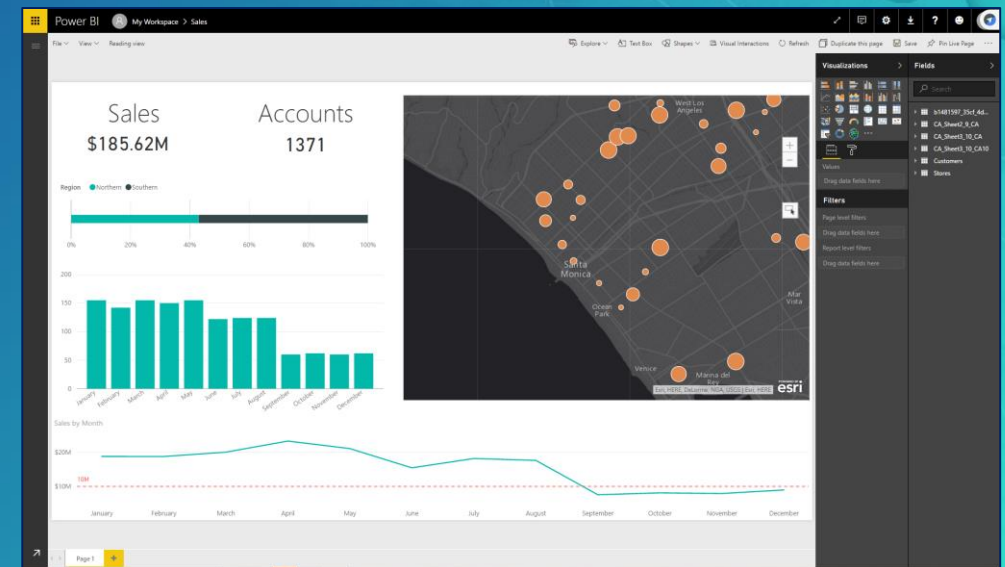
Power BI My Workspace > Sales

File View Reading view

Explore Text Box Shapes Visual Interactions Refresh Duplicate this page Save Pin Live Page

Sales
$185.62M

Accounts
1371

Region ● Northern ● Southern

0% 20% 40% 60% 80% 100%

200
150
100
50
0

January February March April May June July August September October November December

West Los Angeles
Santa Monica
Ocean Park
Mar Vista
Venice
Marina del Rey
Esri, HERE, DeLorme, NGA, USGS | Esri, HERE
esri

Sales by Month

$20M
$10M
10M

January February March April May June July August September October November December

Page 1 +

Visualizations >
Values
Drag data fields here
Filters
Page level filters
Drag data fields here
Report level filters
Drag data fields here

Fields >
Search
b1481597_35cf_4d...
CA_Sheet2_9_CA
CA_Sheet3_10_CA
CA_Sheet3_10_CA10
Customers
Stores